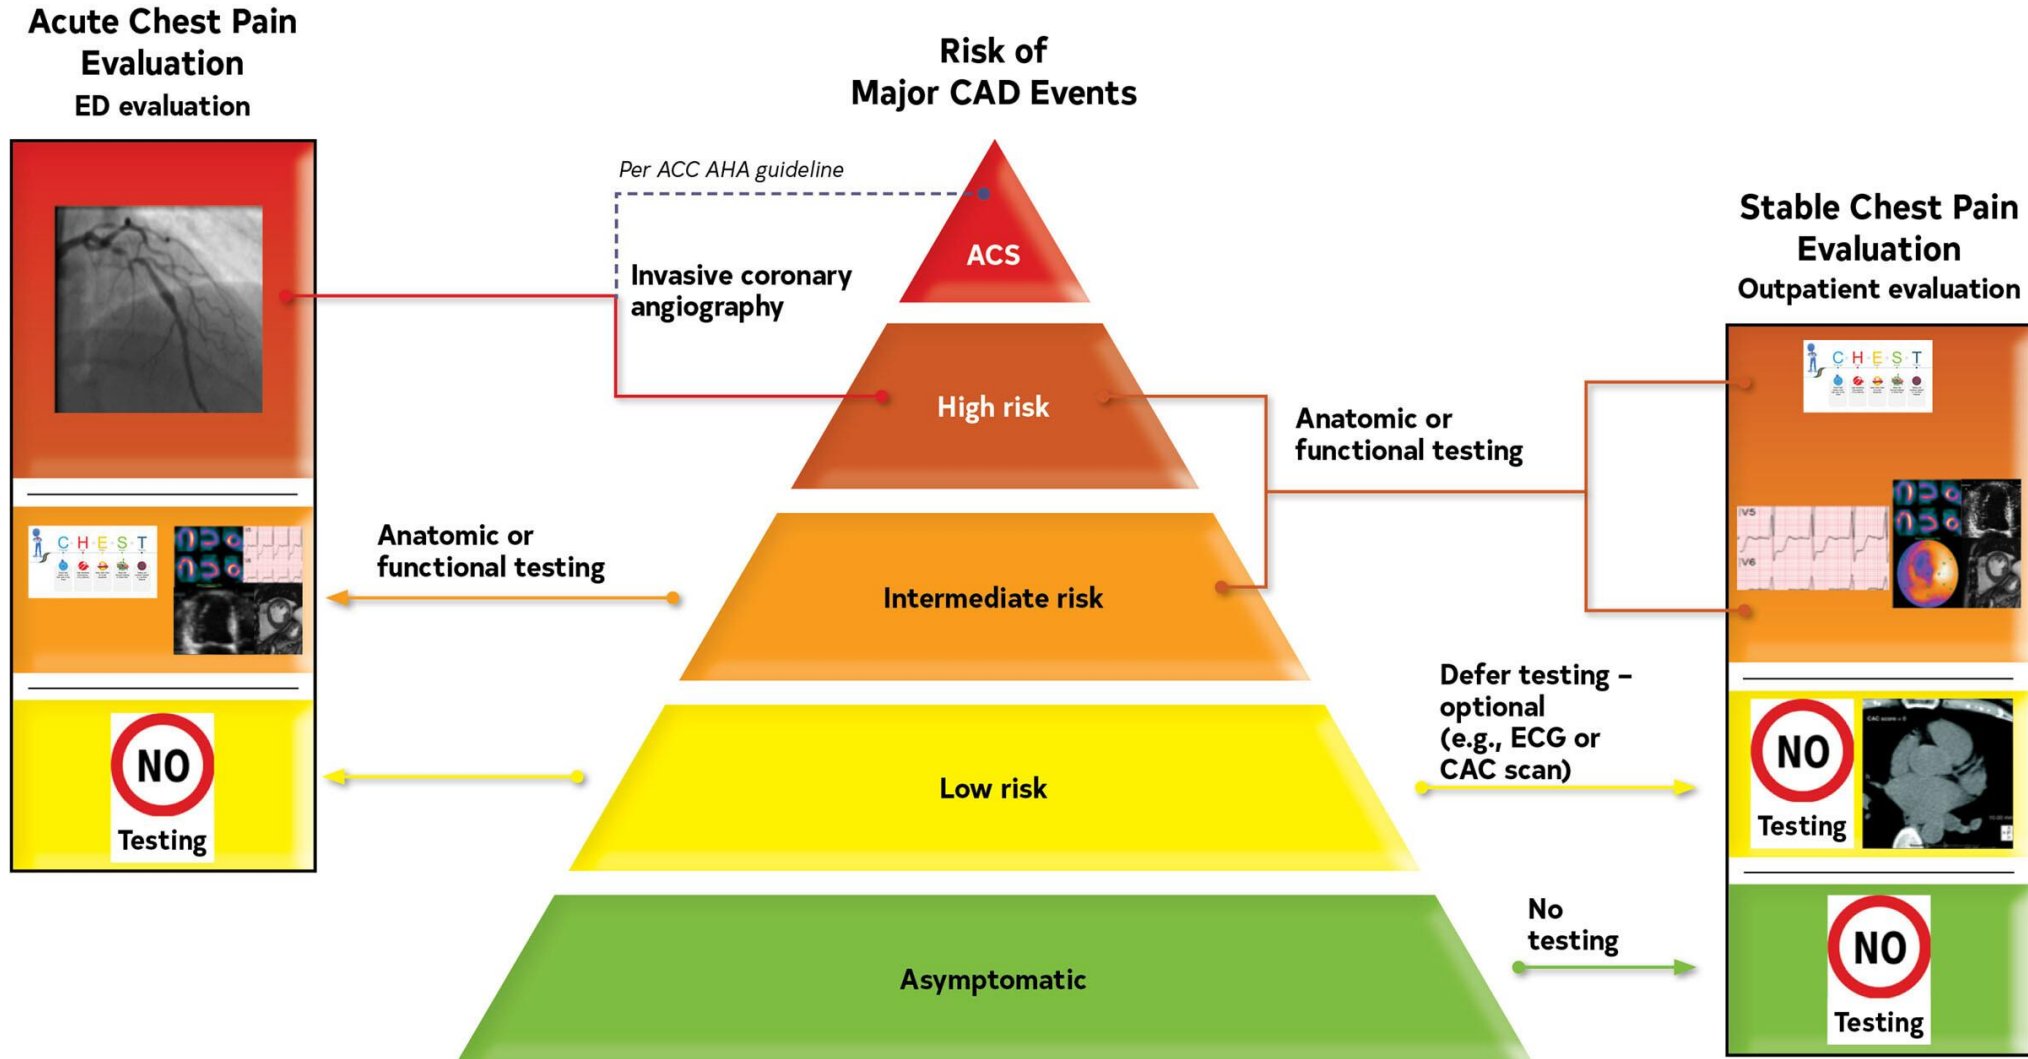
Acute Chest Pain Evaluation
ED evaluation

Risk of
Major CAD Events

Per ACC AHA guideline

ACS

Invasive coronary angiography

High risk

Anatomic or functional testing

Stable Chest Pain Evaluation
Outpatient evaluation

C H E S T

Anatomic or functional testing

Intermediate risk

C H E S T

V5
V6

Defer testing – optional (e.g., ECG or CAC scan)

Low risk

NO
Testing

NO
Testing

CAC score = 0

No testing

Asymptomatic

NO
Testing